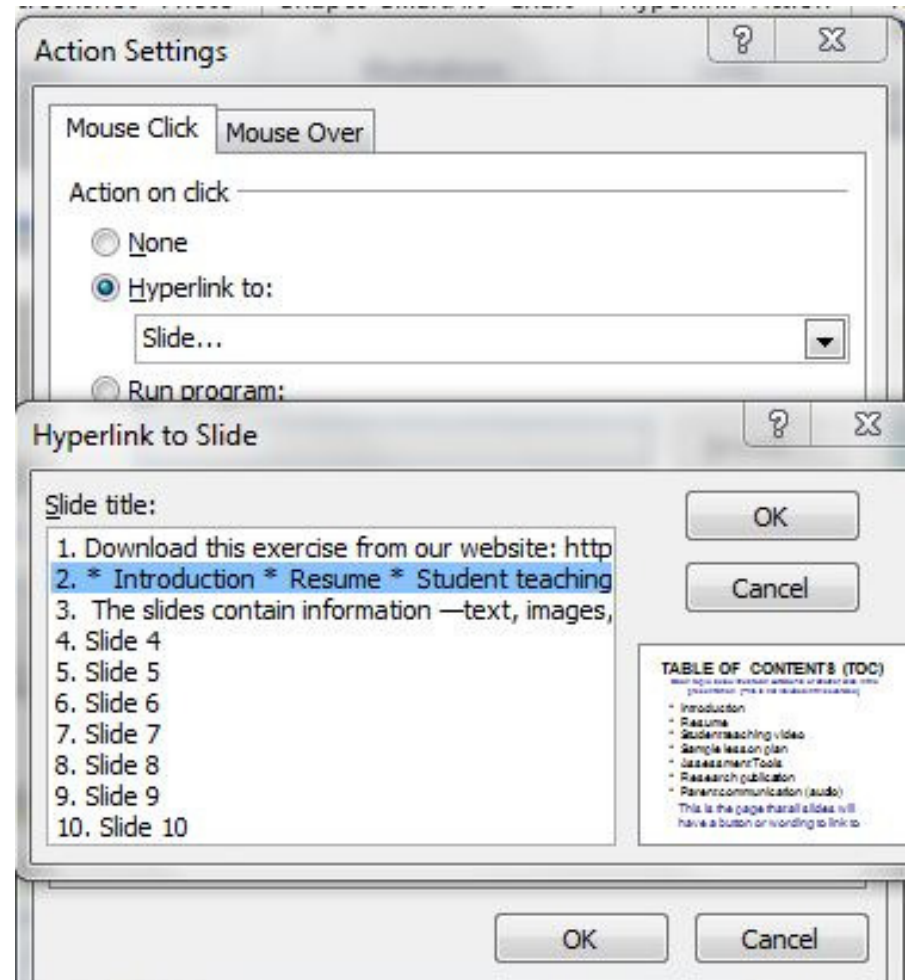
Action Settings

Mouse Click | Mouse Over

Action on click

None

Hyperlink to:

Slide...

Run program:

Hyperlink to Slide

Slide title:

1. Download this exercise from our website: http
2. * Introduction * Resume * Student teaching
3. The slides contain information —text, images,
4. Slide 4
5. Slide 5
6. Slide 6
7. Slide 7
8. Slide 8
9. Slide 9
10. Slide 10

OK

Cancel

TABLE OF CONTENTS (TOC)

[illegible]

* Introduction
* Resume
* Student teaching video
* Sample lesson plan
* Assessment Tools
* Research publication
* Parent communication (audio)

This is the page that all slides will have a button or wording to link to

OK

Cancel